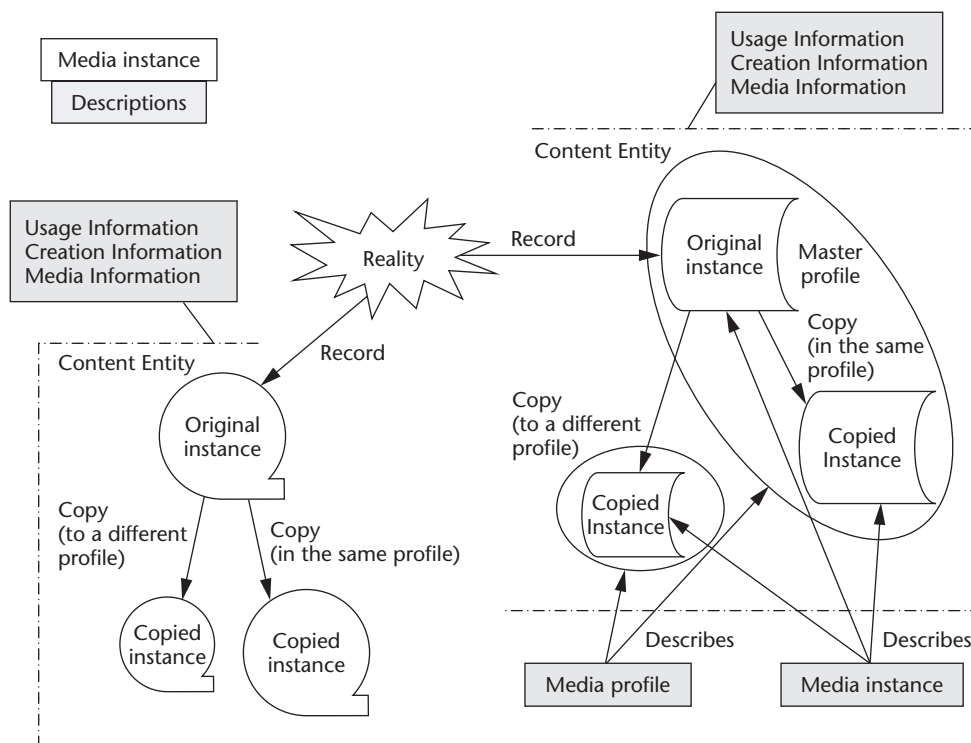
Media instance
Descriptions

Usage Information
Creation Information
Media Information

Content Entity

Usage Information
Creation Information
Media Information

Reality

Record

Original instance

Master profile

Record

Content Entity

Copy (in the same profile)

Original instance

Copy (to a different profile)

Copied Instance

Copied Instance

Copy (to a different profile)

Copy (in the same profile)

Copied instance

Copied instance

Describes

Describes

Media profile

Media instance